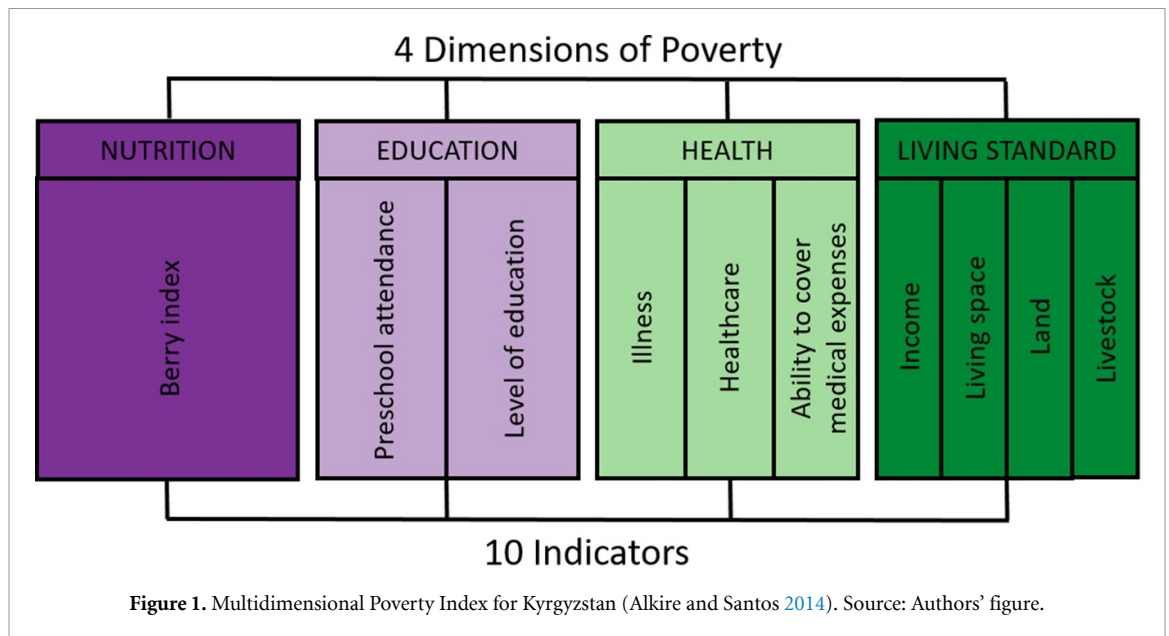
4 Dimensions of Poverty

NUTRITION

Berry index

EDUCATION

Preschool attendance

Level of education

HEALTH

Illness

Healthcare

Ability to cover medical expenses

LIVING STANDARD

Income

Living space

Land

Livestock

10 Indicators

**Figure 1.** Multidimensional Poverty Index for Kyrgyzstan (Alkire and Santos 2014). Source: Authors' figure.